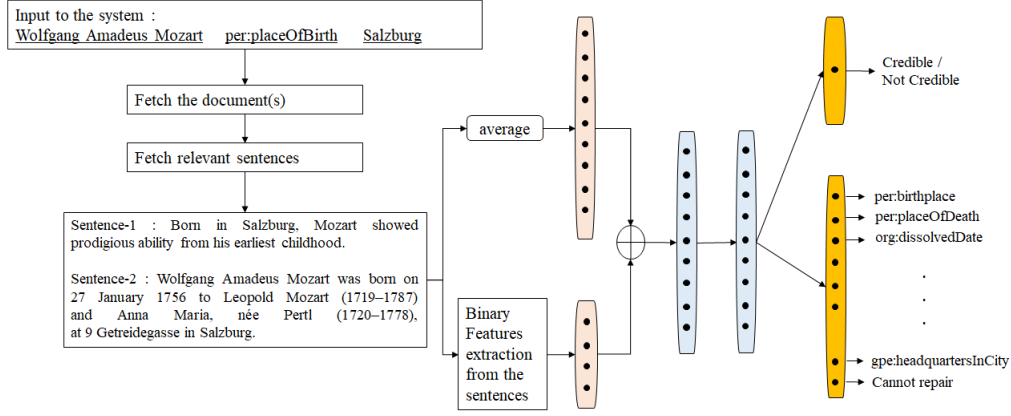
Input to the system :
Wolfgang Amadeus Mozart per:placeOfBirth Salzburg

Fetch the document(s)

Fetch relevant sentences

Sentence-1 : Born in Salzburg, Mozart showed prodigious ability from his earliest childhood.

Sentence-2 : Wolfgang Amadeus Mozart was born on 27 January 1756 to Leopold Mozart (1719–1787) and Anna Maria, née Pertl (1720–1778), at 9 Getreidegasse in Salzburg.

average

Binary Features extraction from the sentences

Credible / Not Credible

per:birthplace
per:placeOfDeath
org:dissolvedDate
.
.
.
gpe:headquartersInCity
Cannot repair